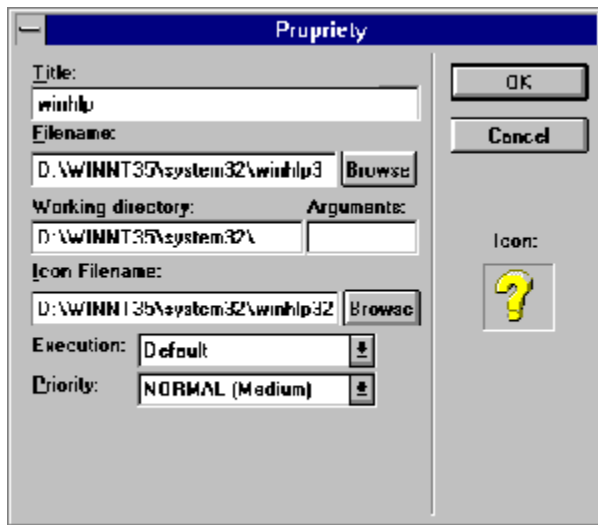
Propriety

Title:

winhlp

Filename:

D:\WINNT35\system32\winhlp3

Browse

Working directory:

Arguments:

D:\WINNT35\system32\

Icon Filename:

D:\WINNT35\system32\winhlp32

Browse

Execution:

Default

Priority:

NORMAL (Medium)

OK

Cancel

Icon:

?